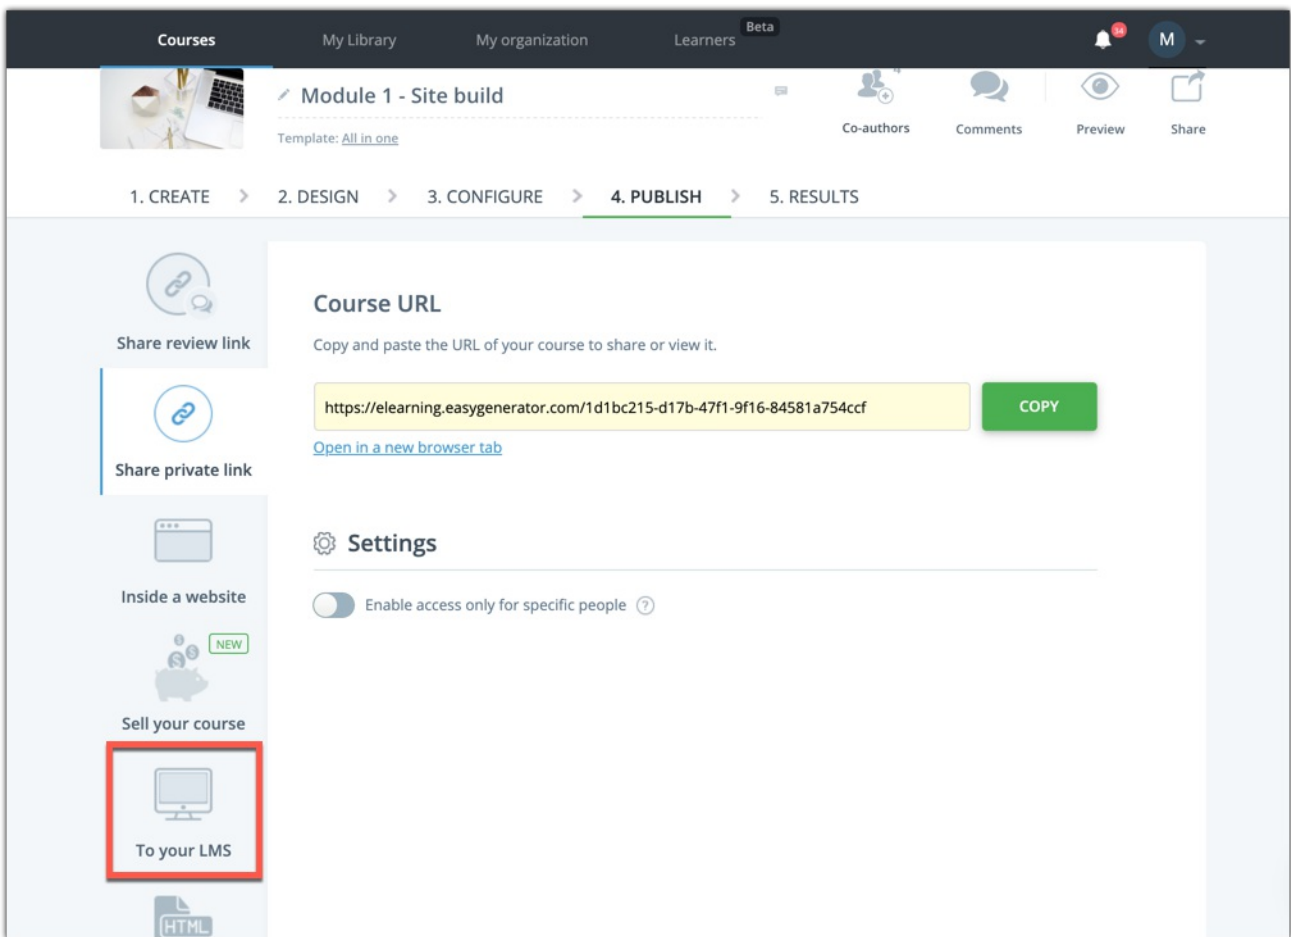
Courses My Library My organization Learners Beta

34 M

Module 1 - Site build

Template: All in one

Co-authors Comments Preview Share

1. CREATE > 2. DESIGN > 3. CONFIGURE > 4. PUBLISH > 5. RESULTS

Share review link

Share private link

Inside a website

NEW

Sell your course

To your LMS

HTML

Course URL

Copy and paste the URL of your course to share or view it.

https://elearning.easygenerator.com/1d1bc215-d17b-47f1-9f16-84581a754ccf

COPY

Open in a new browser tab

Settings

Enable access only for specific people ?